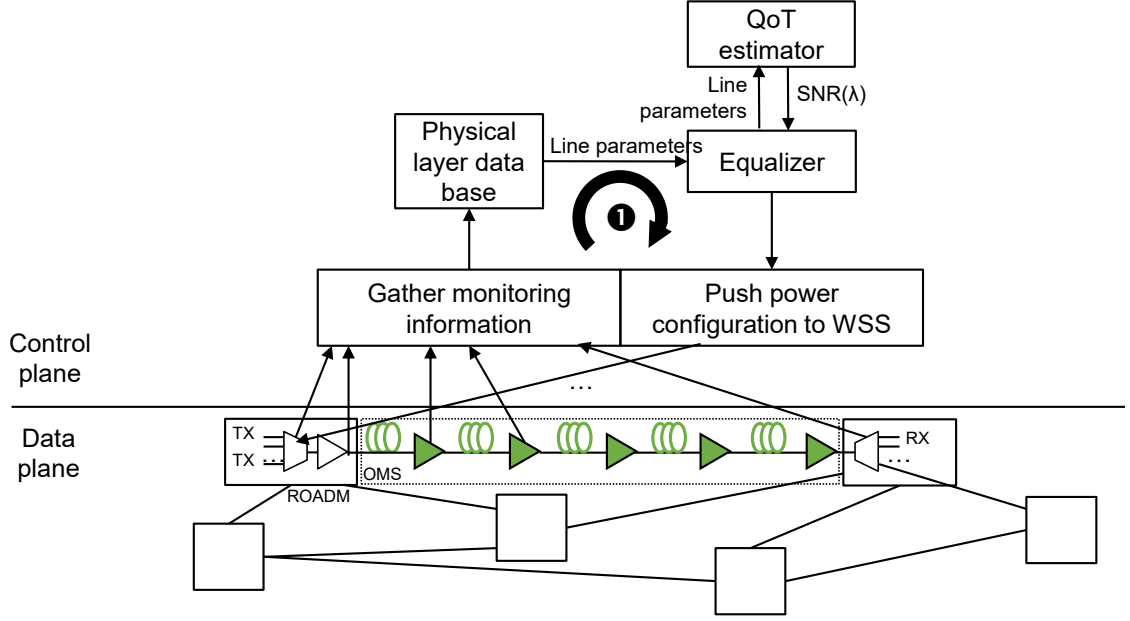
QoT estimator

Line parameters

SNR(λ)

Physical layer data base

Line parameters

Equalizer

❶

Gather monitoring information

Push power configuration to WSS

Control plane

…

Data plane

TX

TX

RX

…

OMS

ROADM